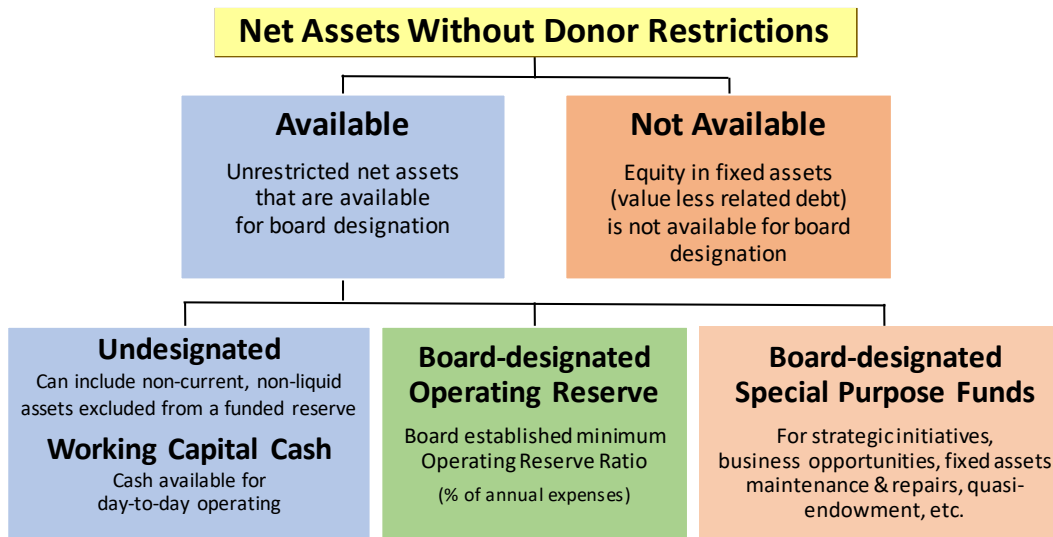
Net Assets Without Donor Restrictions

Available

Unrestricted net assets that are available for board designation

Not Available

Equity in fixed assets (value less related debt) is not available for board designation

Undesignated

Can include non-current, non-liquid assets excluded from a funded reserve

Working Capital Cash

Cash available for day-to-day operating

Board-designated Operating Reserve

Board established minimum Operating Reserve Ratio

(% of annual expenses)

Board-designated Special Purpose Funds

For strategic initiatives, business opportunities, fixed assets maintenance & repairs, quasi-endowment, etc.